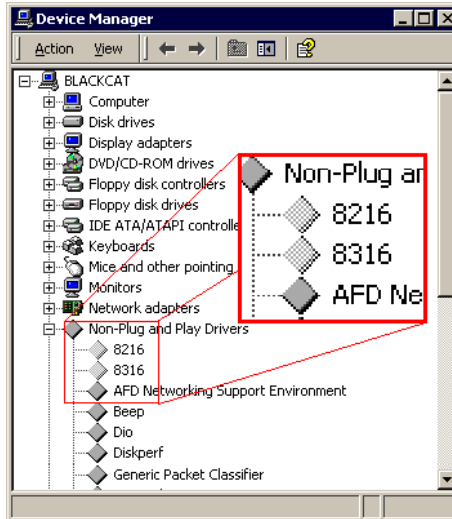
Device Manager

Action View

BLACKCAT
Computer
Disk drives
Display adapters
DVD/CD-ROM drives
Floppy disk controllers
Floppy disk drives
IDE ATA/ATAPI controlle
Keyboards
Mice and other pointing
Monitors
Network adapters
Non-Plug and Play Drivers
8216
8316
AFD Networking Support Environment
Beep
Dio
Diskperf
Generic Packet Classifier

Non-Plug ar
8216
8316
AFD Ne